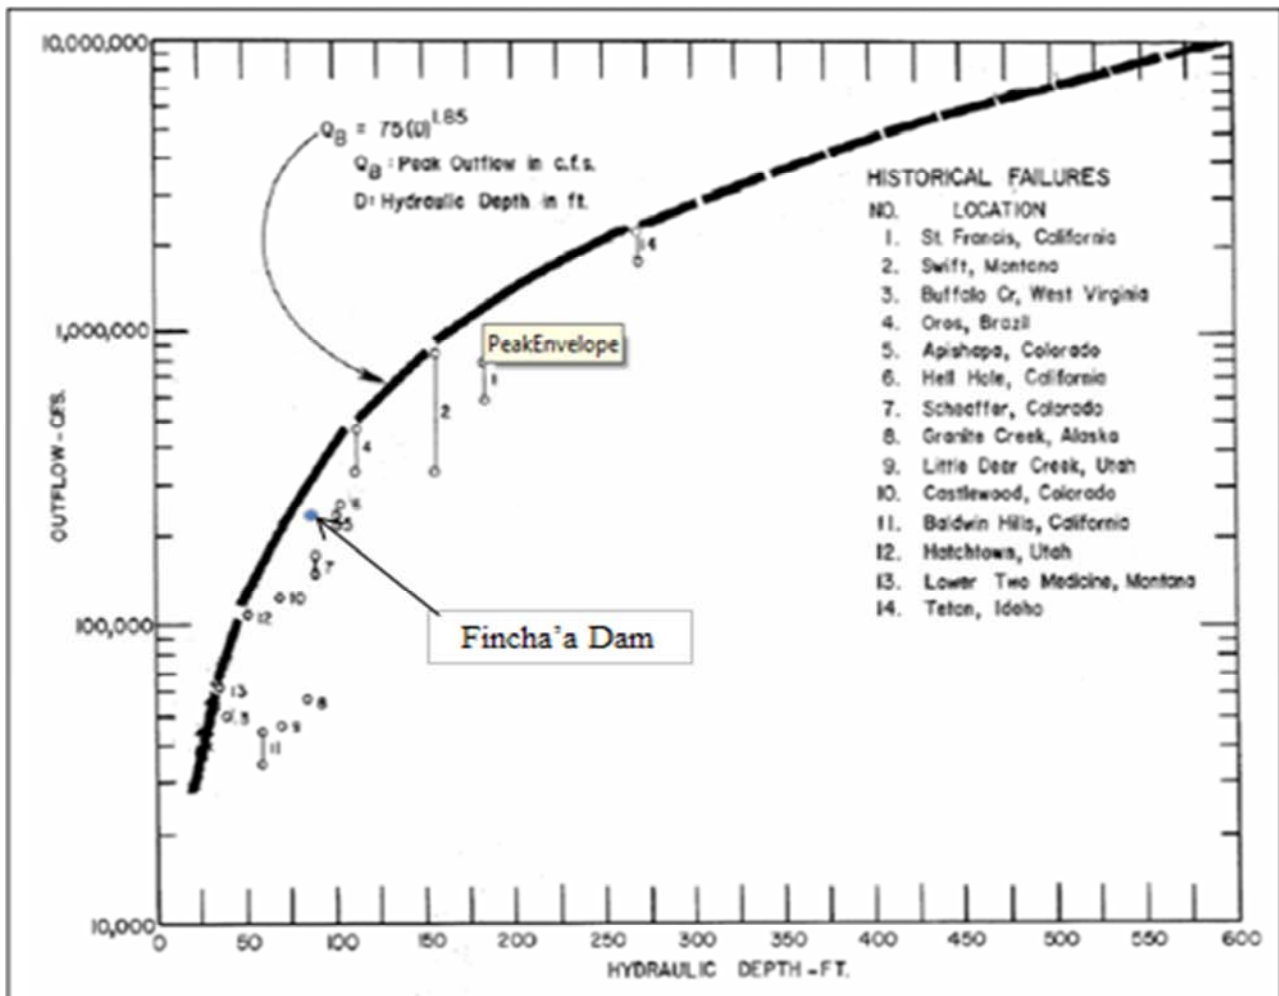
$Q_B = 75(D)^{1.85}$
$Q_B$ : Peak Outflow in c.f.s.
D: Hydraulic Depth in ft.

HISTORICAL FAILURES
NO. LOCATION
1. St. Francis, California
2. Swift, Montana
3. Buffalo Cr, West Virginia
4. Oros, Brazil
5. Apishapa, Colorado
6. Hell Hole, California
7. Schaeffer, Colorado
8. Granite Creek, Alaska
9. Little Deer Creek, Utah
10. Castlewood, Colorado
11. Baldwin Hills, California
12. Hatchtown, Utah
13. Lower Two Medicine, Montana
14. Teton, Idaho

PeakEnvelope

Fincha'a Dam

10,000,000
1,000,000
100,000
10,000
OUTFLOW - CFS.

0 50 100 150 200 250 300 350 400 450 500 550 600
HYDRAULIC DEPTH - FT.

14
2
1
4
6
5
7
10
12
13
3
8
9
11